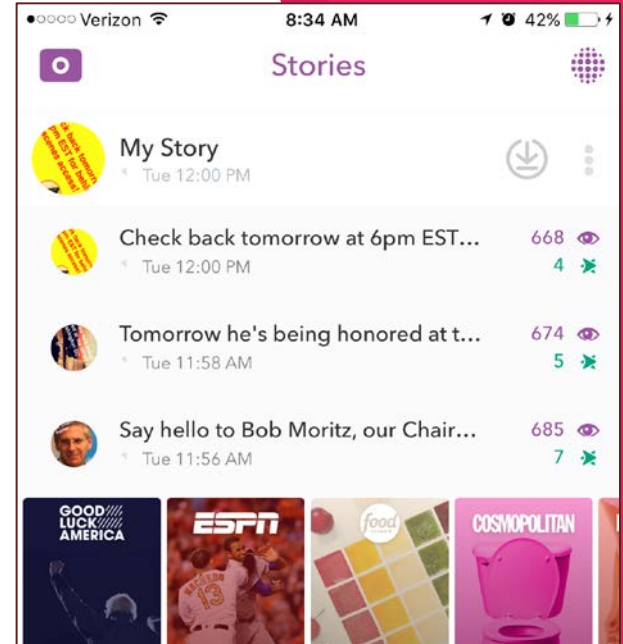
●○○○○ Verizon 8:34 AM 42%

Stories

My Story
Tue 12:00 PM

Check back tomorrow at 6pm EST...
Tue 12:00 PM
668
4

Tomorrow he's being honored at t...
Tue 11:58 AM
674
5

Say hello to Bob Moritz, our Chair...
Tue 11:56 AM
685
7

GOOD LUCK AMERICA

ESPN

food

COSMOPOLITAN